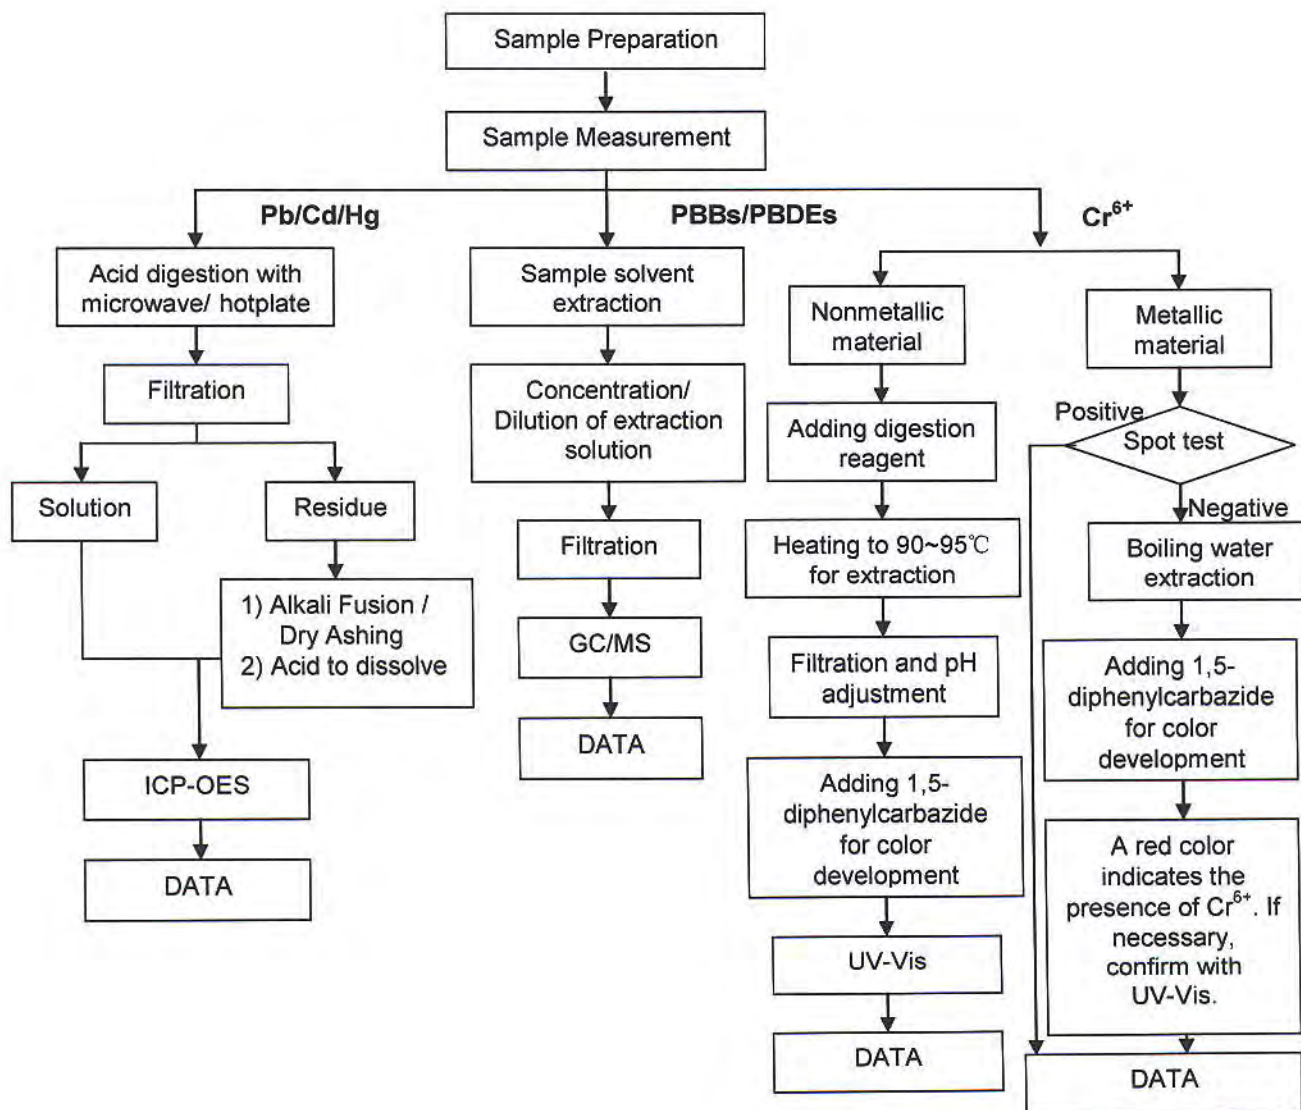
Sample Preparation

Sample Measurement

Pb/Cd/Hg

PBBs/PBDEs

$Cr^{6+}$

Acid digestion with microwave/ hotplate

Filtration

Solution

Residue

1) Alkali Fusion / Dry Ashing
2) Acid to dissolve

ICP-OES

DATA

Sample solvent extraction

Concentration/ Dilution of extraction solution

Filtration

GC/MS

DATA

Nonmetallic material

Adding digestion reagent

Heating to 90~95℃ for extraction

Filtration and pH adjustment

Adding 1,5-diphenylcarbazide for color development

UV-Vis

DATA

Metallic material

Positive

Spot test

Negative

Boiling water extraction

Adding 1,5-diphenylcarbazide for color development

A red color indicates the presence of $Cr^{6+}$. If necessary, confirm with UV-Vis.

DATA